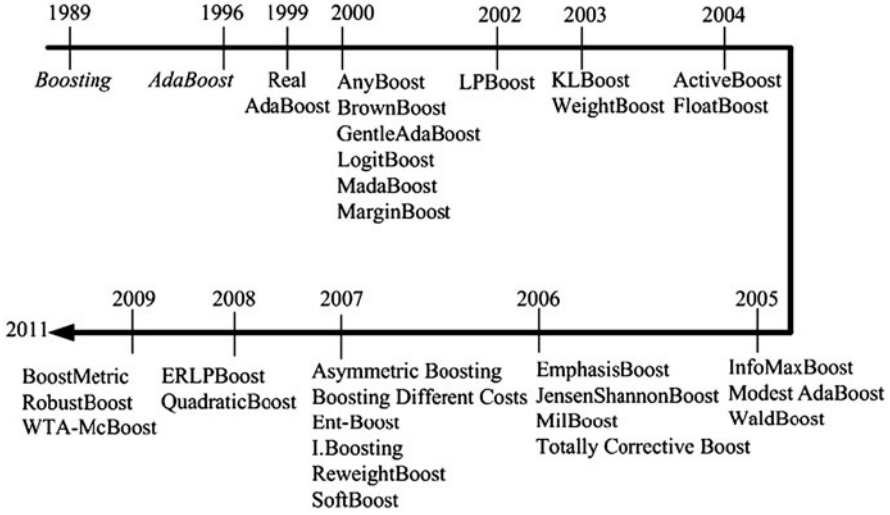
1989
Boosting

1996
AdaBoost

1999
Real AdaBoost

2000
AnyBoost
BrownBoost
GentleAdaBoost
LogitBoost
MadaBoost
MarginBoost

2002
LPBoost

2003
KLBoost
WeightBoost

2004
ActiveBoost
FloatBoost

2005
InfoMaxBoost
Modest AdaBoost
WaldBoost

2006
EmphasisBoost
JensenShannonBoost
MilBoost
Totally Corrective Boost

2007
Asymmetric Boosting
Boosting Different Costs
Ent-Boost
I.Boosting
ReweightBoost
SoftBoost

2008
ERLPBoost
QuadraticBoost

2009
BoostMetric
RobustBoost
WTA-McBoost

2011